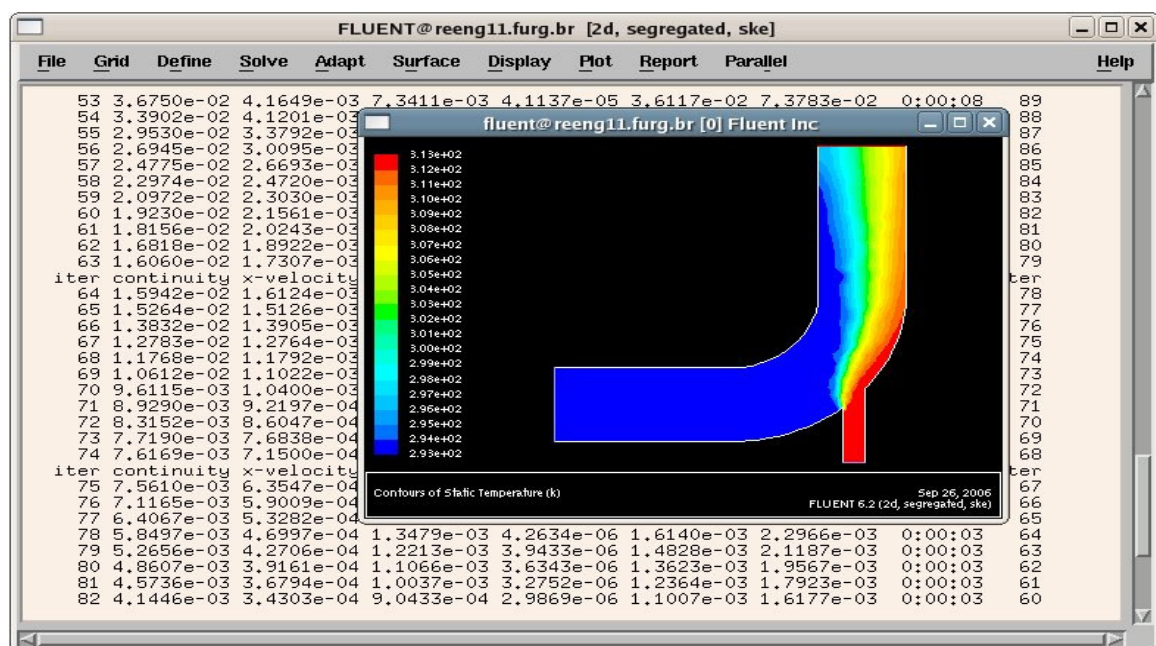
FLUENT@reeng11.furg.br [2d, segregated, ske]

File Grid Define Solve Adapt Surface Display Plot Report Parallel Help

53 3.6750e-02 4.1649e-03 7.3411e-03 4.1137e-05 3.6117e-02 7.3783e-02 0:00:08 89
54 3.3902e-02 4.1201e-03 88
55 2.9530e-02 3.3792e-03 87
56 2.6945e-02 3.0095e-03 86
57 2.4775e-02 2.6693e-03 85
58 2.2974e-02 2.4720e-03 84
59 2.0972e-02 2.3030e-03 83
60 1.9230e-02 2.1561e-03 82
61 1.8156e-02 2.0243e-03 81
62 1.6818e-02 1.8922e-03 80
63 1.6060e-02 1.7307e-03 79
iter continuity x-velocity ter
64 1.5942e-02 1.6124e-03 78
65 1.5264e-02 1.5126e-03 77
66 1.3832e-02 1.3905e-03 76
67 1.2783e-02 1.2764e-03 75
68 1.1768e-02 1.1792e-03 74
69 1.0612e-02 1.1022e-03 73
70 9.6115e-03 1.0400e-03 72
71 8.9290e-03 9.2197e-04 71
72 8.3152e-03 8.6047e-04 70
73 7.7190e-03 7.6838e-04 69
74 7.6169e-03 7.1500e-04 68
iter continuity x-velocity ter
75 7.5610e-03 6.3547e-04 67
76 7.1165e-03 5.9009e-04 66
77 6.4067e-03 5.3282e-04 65
78 5.8497e-03 4.6997e-04 1.3479e-03 4.2634e-06 1.6140e-03 2.2966e-03 0:00:03 64
79 5.2656e-03 4.2706e-04 1.2213e-03 3.9433e-06 1.4828e-03 2.1187e-03 0:00:03 63
80 4.8607e-03 3.9161e-04 1.1066e-03 3.6343e-06 1.3623e-03 1.9567e-03 0:00:03 62
81 4.5736e-03 3.6794e-04 1.0037e-03 3.2752e-06 1.2364e-03 1.7923e-03 0:00:03 61
82 4.1446e-03 3.4303e-04 9.0433e-04 2.9869e-06 1.1007e-03 1.6177e-03 0:00:03 60

fluent@reeng11.furg.br [0] Fluent Inc

3.13e+02
3.12e+02
3.11e+02
3.10e+02
3.09e+02
3.08e+02
3.07e+02
3.06e+02
3.05e+02
3.04e+02
3.03e+02
3.02e+02
3.01e+02
3.00e+02
2.99e+02
2.98e+02
2.97e+02
2.96e+02
2.95e+02
2.94e+02
2.93e+02

Contours of Static Temperature (k)
Sep 26, 2006
FLUENT 6.2 (2d, segregated, ske)